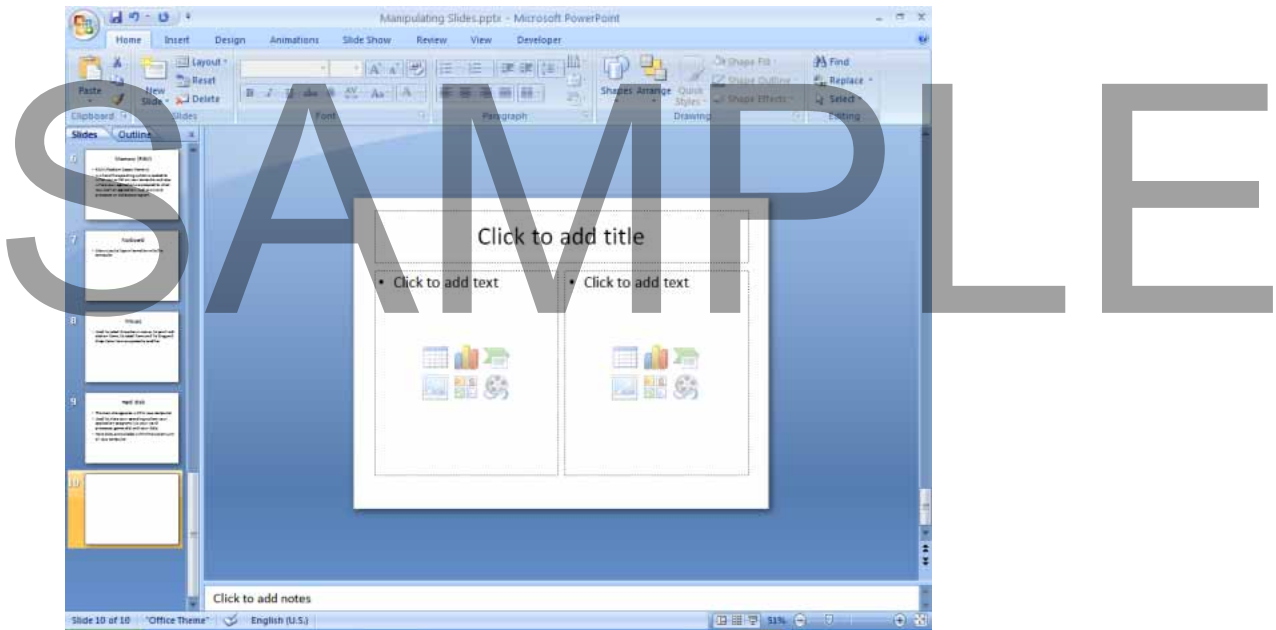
SAMPLE

Manipulating Slides.pptx - Microsoft PowerPoint

Home Insert Design Animations Slide Show Review View Developer

Paste
New Slide
Layout
Reset
Delete
Clipboard
Slides
Font
Paragraph
Shapes Arrange Quick Styles
Shape Fill
Shape Outline
Shape Effects
Drawing
Find
Replace
Select
Editing

Slides Outline

6
Shortcut (F10)
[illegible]

7
Keyboard
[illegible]

8
Mouse
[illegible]

9
Next slide
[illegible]

10

Click to add title

• Click to add text

• Click to add text

Click to add notes

Slide 10 of 10 "Office Theme" English (U.S.) 51%